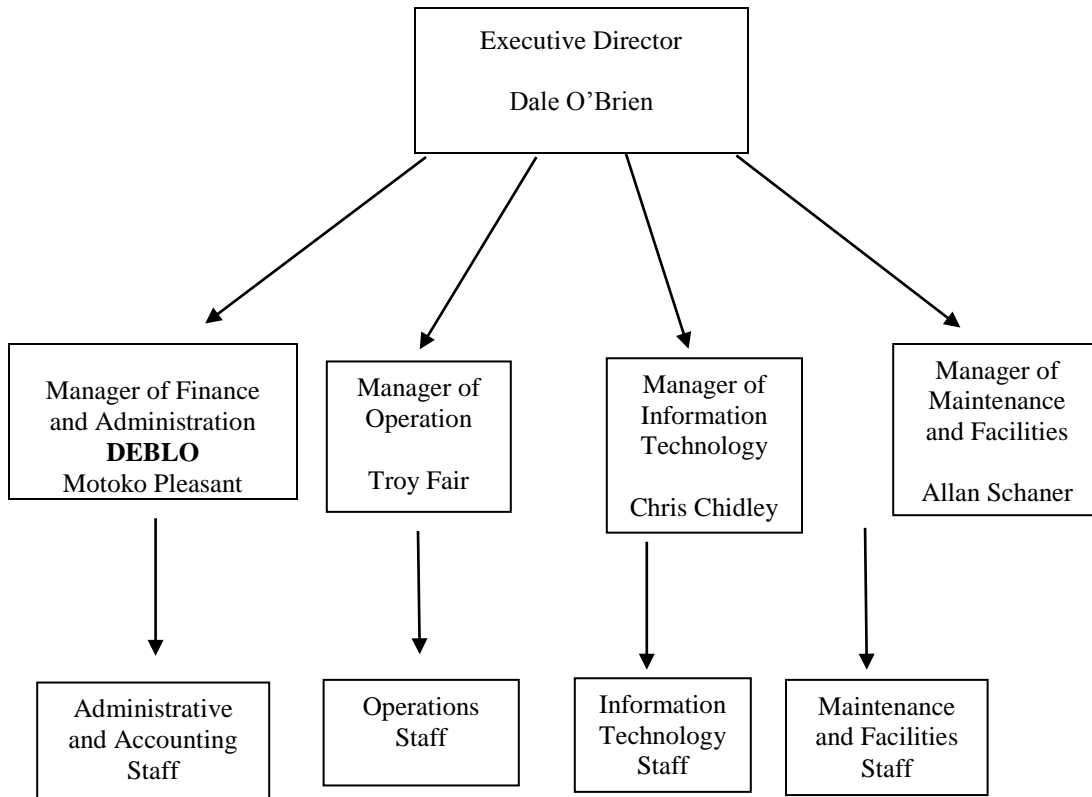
Executive Director

Dale O’Brien

Manager of Finance and Administration
**DEBLO**
Motoko Pleasant

Manager of Operation

Troy Fair

Manager of Information Technology

Chris Chidley

Manager of Maintenance and Facilities

Allan Schaner

Administrative and Accounting Staff

Operations Staff

Information Technology Staff

Maintenance and Facilities Staff